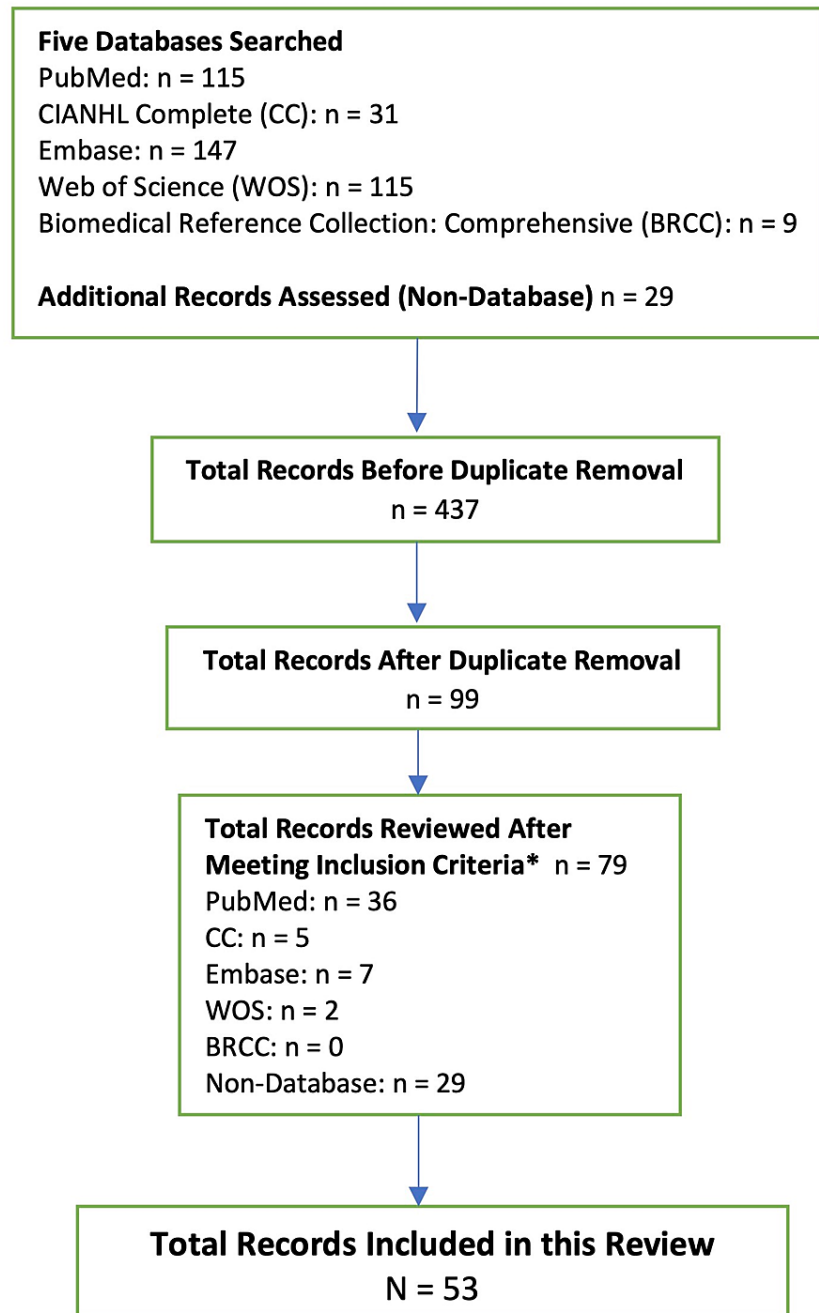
Five Databases Searched
PubMed: n = 115
CIANHL Complete (CC): n = 31
Embase: n = 147
Web of Science (WOS): n = 115
Biomedical Reference Collection: Comprehensive (BRCC): n = 9

Additional Records Assessed (Non-Database) n = 29

Total Records Before Duplicate Removal
n = 437

Total Records After Duplicate Removal
n = 99

Total Records Reviewed After Meeting Inclusion Criteria* n = 79
PubMed: n = 36
CC: n = 5
Embase: n = 7
WOS: n = 2
BRCC: n = 0
Non-Database: n = 29

Total Records Included in this Review
N = 53